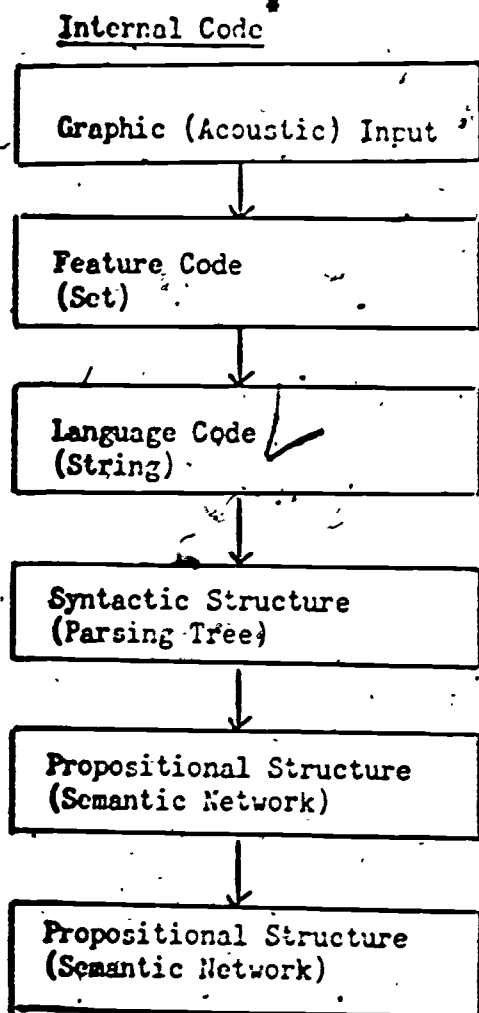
Internal Code

Graphic (Acoustic) Input

Feature Code
(Set)

Language Code
(String)

Syntactic Structure
(Parsing Tree)

Propositional Structure
(Semantic Network)

Propositional Structure
(Semantic Network)